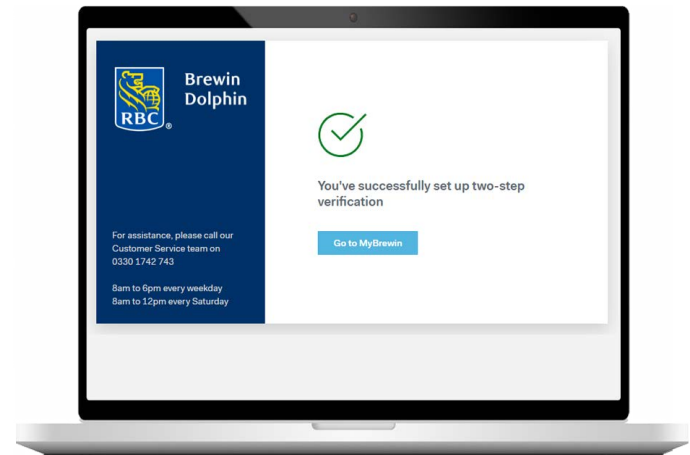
RBC®

Brewin Dolphin

For assistance, please call our Customer Service team on 0330 1742 743

8am to 6pm every weekday
8am to 12pm every Saturday

You've successfully set up two-step verification

Go to MyBrewin